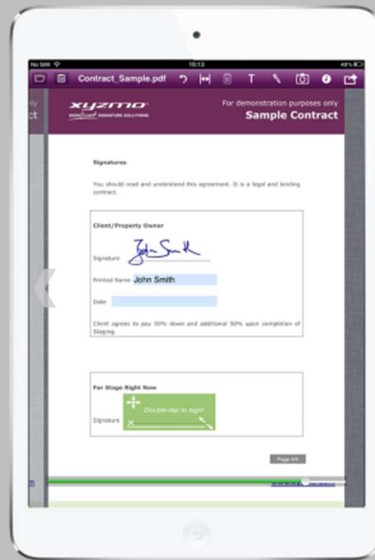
No SIM
10:13
49%
Contract_Sample.pdf
xyzmo
SIGNATURE SOLUTIONS
For demonstration purposes only
Sample Contract
only
ct

Signatures

You should read and understand this agreement. It is a legal and binding contract.

Client/Property Owner

Signature

Printed Name John Smith

Date

Client agrees to pay 50% down and additional 50% upon completion of Staging.

For Stage Right Now

Signature
Double-tap to sign!
×

Page 4/4